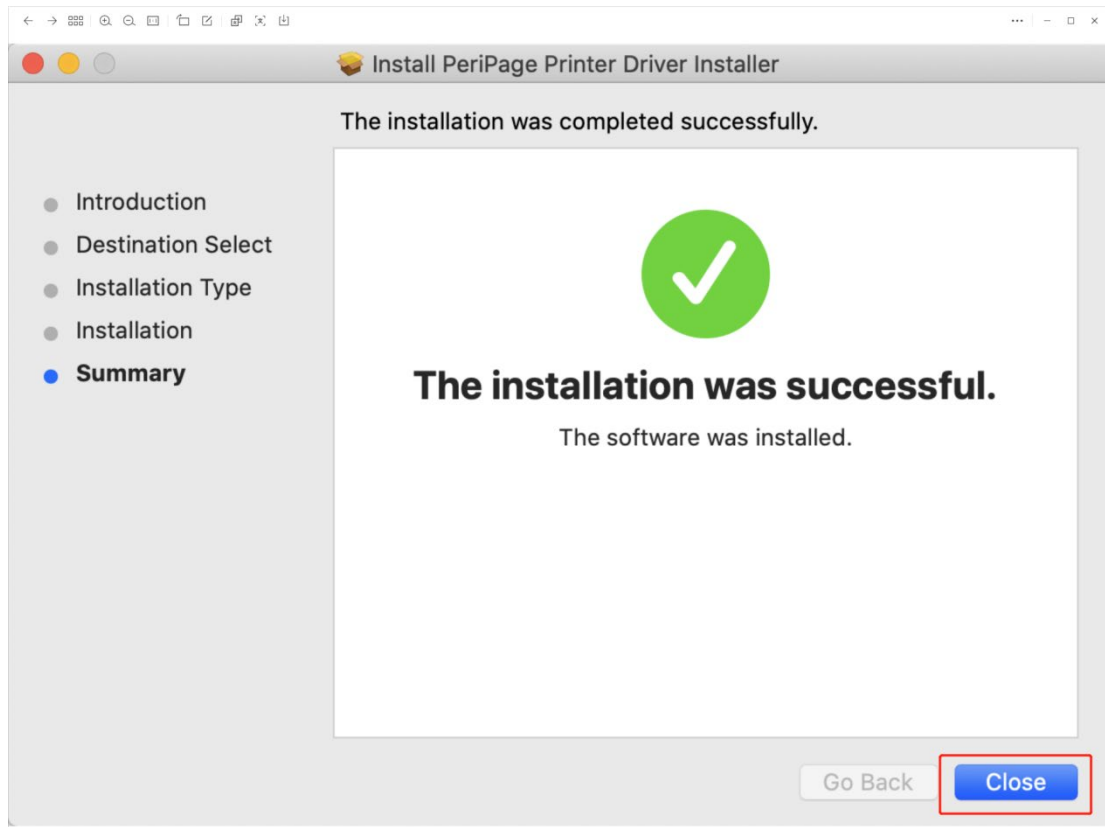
Install PeriPage Printer Driver Installer

The installation was completed successfully.

Introduction
Destination Select
Installation Type
Installation
Summary

The installation was successful.

The software was installed.

Go Back
Close